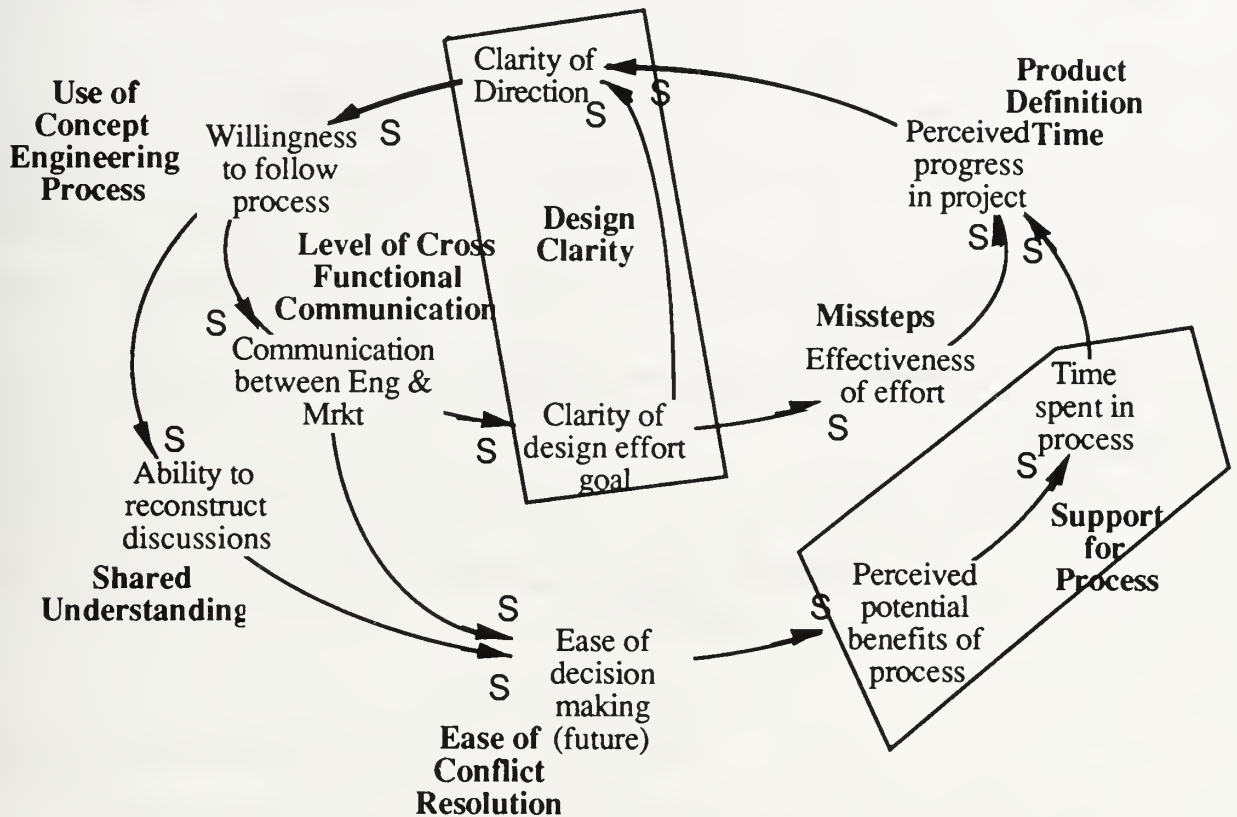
Clarity of Direction

S

S

S

Product Definition Time

Use of Concept Engineering Process

Willingness to follow process

S

Perceived progress in project

Design Clarity

Level of Cross Functional Communication

S

S

S

Missteps

Communication between Eng & Mrkt

Effectiveness of effort

Time spent in process

Clarity of design effort goal

S

S

S

Ability to reconstruct discussions

S

Support for Process

Shared Understanding

S

Perceived potential benefits of process

S

Ease of decision making (future)

S

Ease of Conflict Resolution